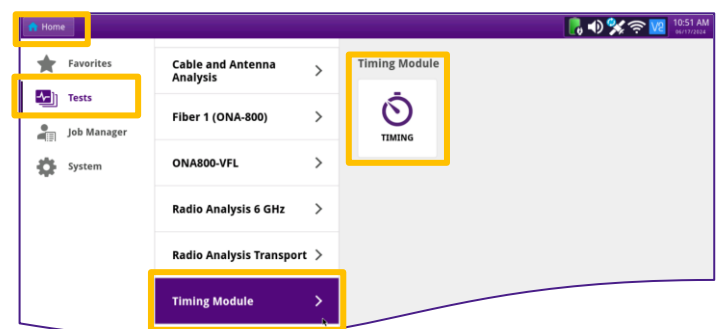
Home

10:51 AM
06/17/2024

Favorites

Tests

Job Manager

System

Cable and Antenna Analysis >

Fiber 1 (ONA-800) >

ONA800-VFL >

Radio Analysis 6 GHz >

Radio Analysis Transport >

Timing Module >

Timing Module

TIMING